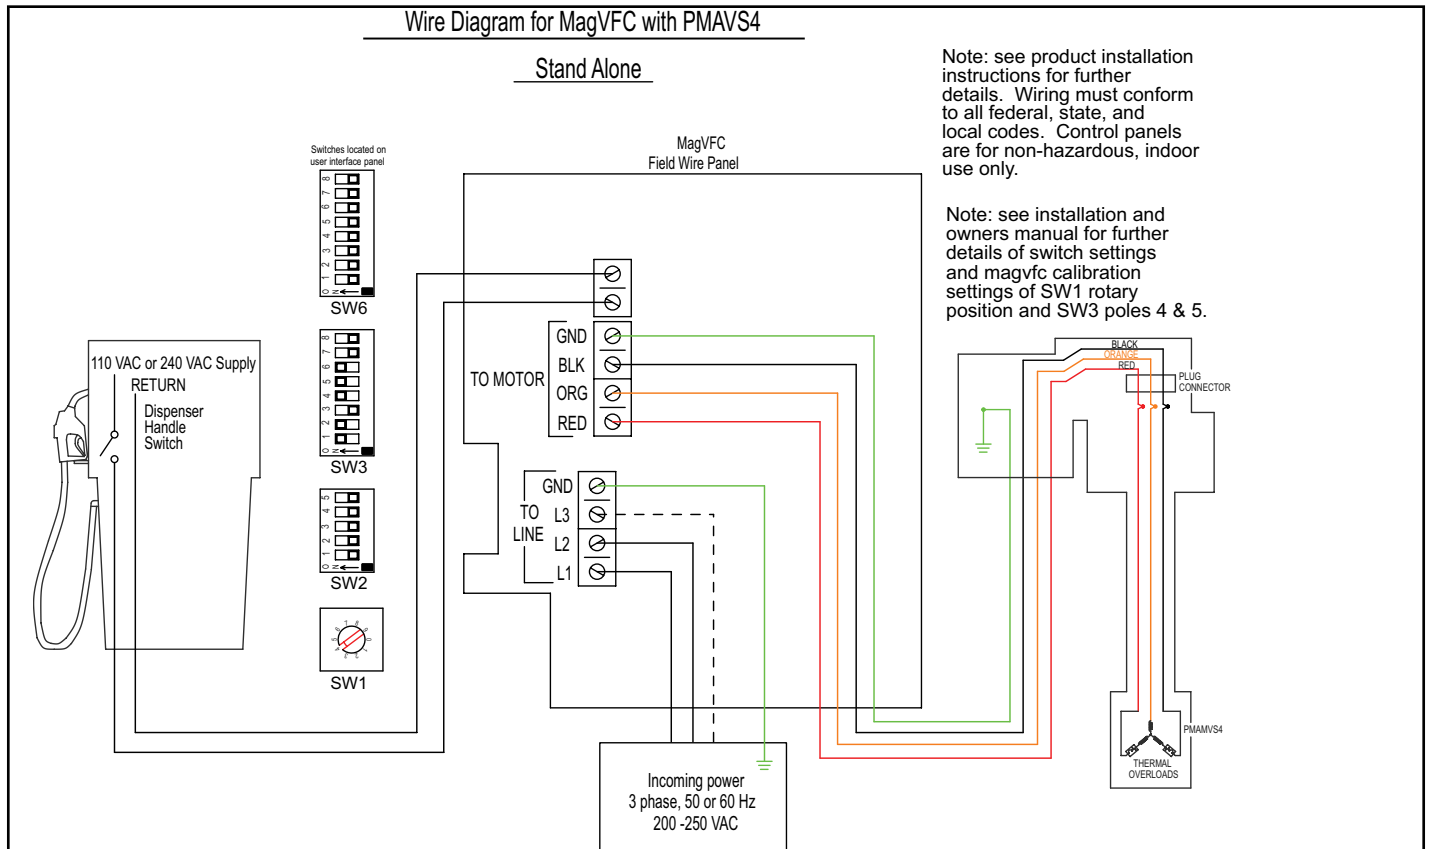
Wire Diagram for MagVFC with PMAVS4

Stand Alone

Note: see product installation instructions for further details. Wiring must conform to all federal, state, and local codes. Control panels are for non-hazardous, indoor use only.

Note: see installation and owners manual for further details of switch settings and magvfc calibration settings of SW1 rotary position and SW3 poles 4 & 5.

Switches located on user interface panel

ON 1 2 3 4 5 6 7 8
SW6

ON 1 2 3 4 5 6 7 8
SW3

ON 1 2 3 4 5
SW2

SW1

MagVFC
Field Wire Panel

110 VAC or 240 VAC Supply
RETURN
Dispenser
Handle
Switch

TO MOTOR
GND
BLK
ORG
RED

TO LINE
GND
L3
L2
L1

BLACK
ORANGE
RED
PLUG CONNECTOR

PMAMVS4

THERMAL OVERLOADS

Incoming power
3 phase, 50 or 60 Hz
200 -250 VAC